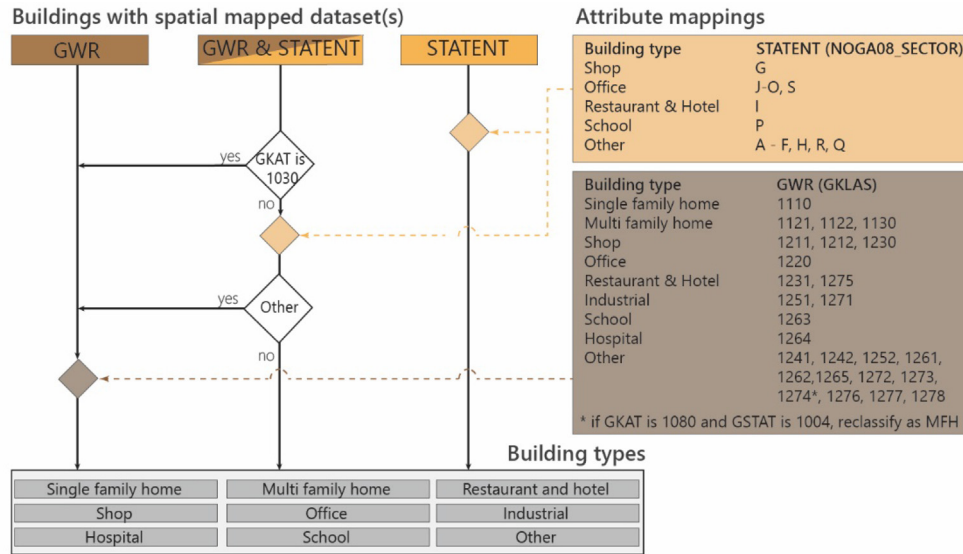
Buildings with spatial mapped dataset(s)

GWR

GWR & STATENT

STATENT

GKAT is 1030

yes

no

Other

yes

no

Attribute mappings

| Building type | STATENT (NOGA08_SECTOR) |
|---|---|
| Shop | G |
| Office | J-O, S |
| Restaurant & Hotel | I |
| School | P |
| Other | A - F, H, R, Q |

| Building type | GWR (GKLAS) |
|---|---|
| Single family home | 1110 |
| Multi family home | 1121, 1122, 1130 |
| Shop | 1211, 1212, 1230 |
| Office | 1220 |
| Restaurant & Hotel | 1231, 1275 |
| Industrial | 1251, 1271 |
| School | 1263 |
| Hospital | 1264 |
| Other | 1241, 1242, 1252, 1261, 1262,1265, 1272, 1273, 1274*, 1276, 1277, 1278 |

* if GKAT is 1080 and GSTAT is 1004, reclassify as MFH

Building types

| Single family home | Multi family home | Restaurant and hotel |
|---|---|---|
| Shop | Office | Industrial |
| Hospital | School | Other |